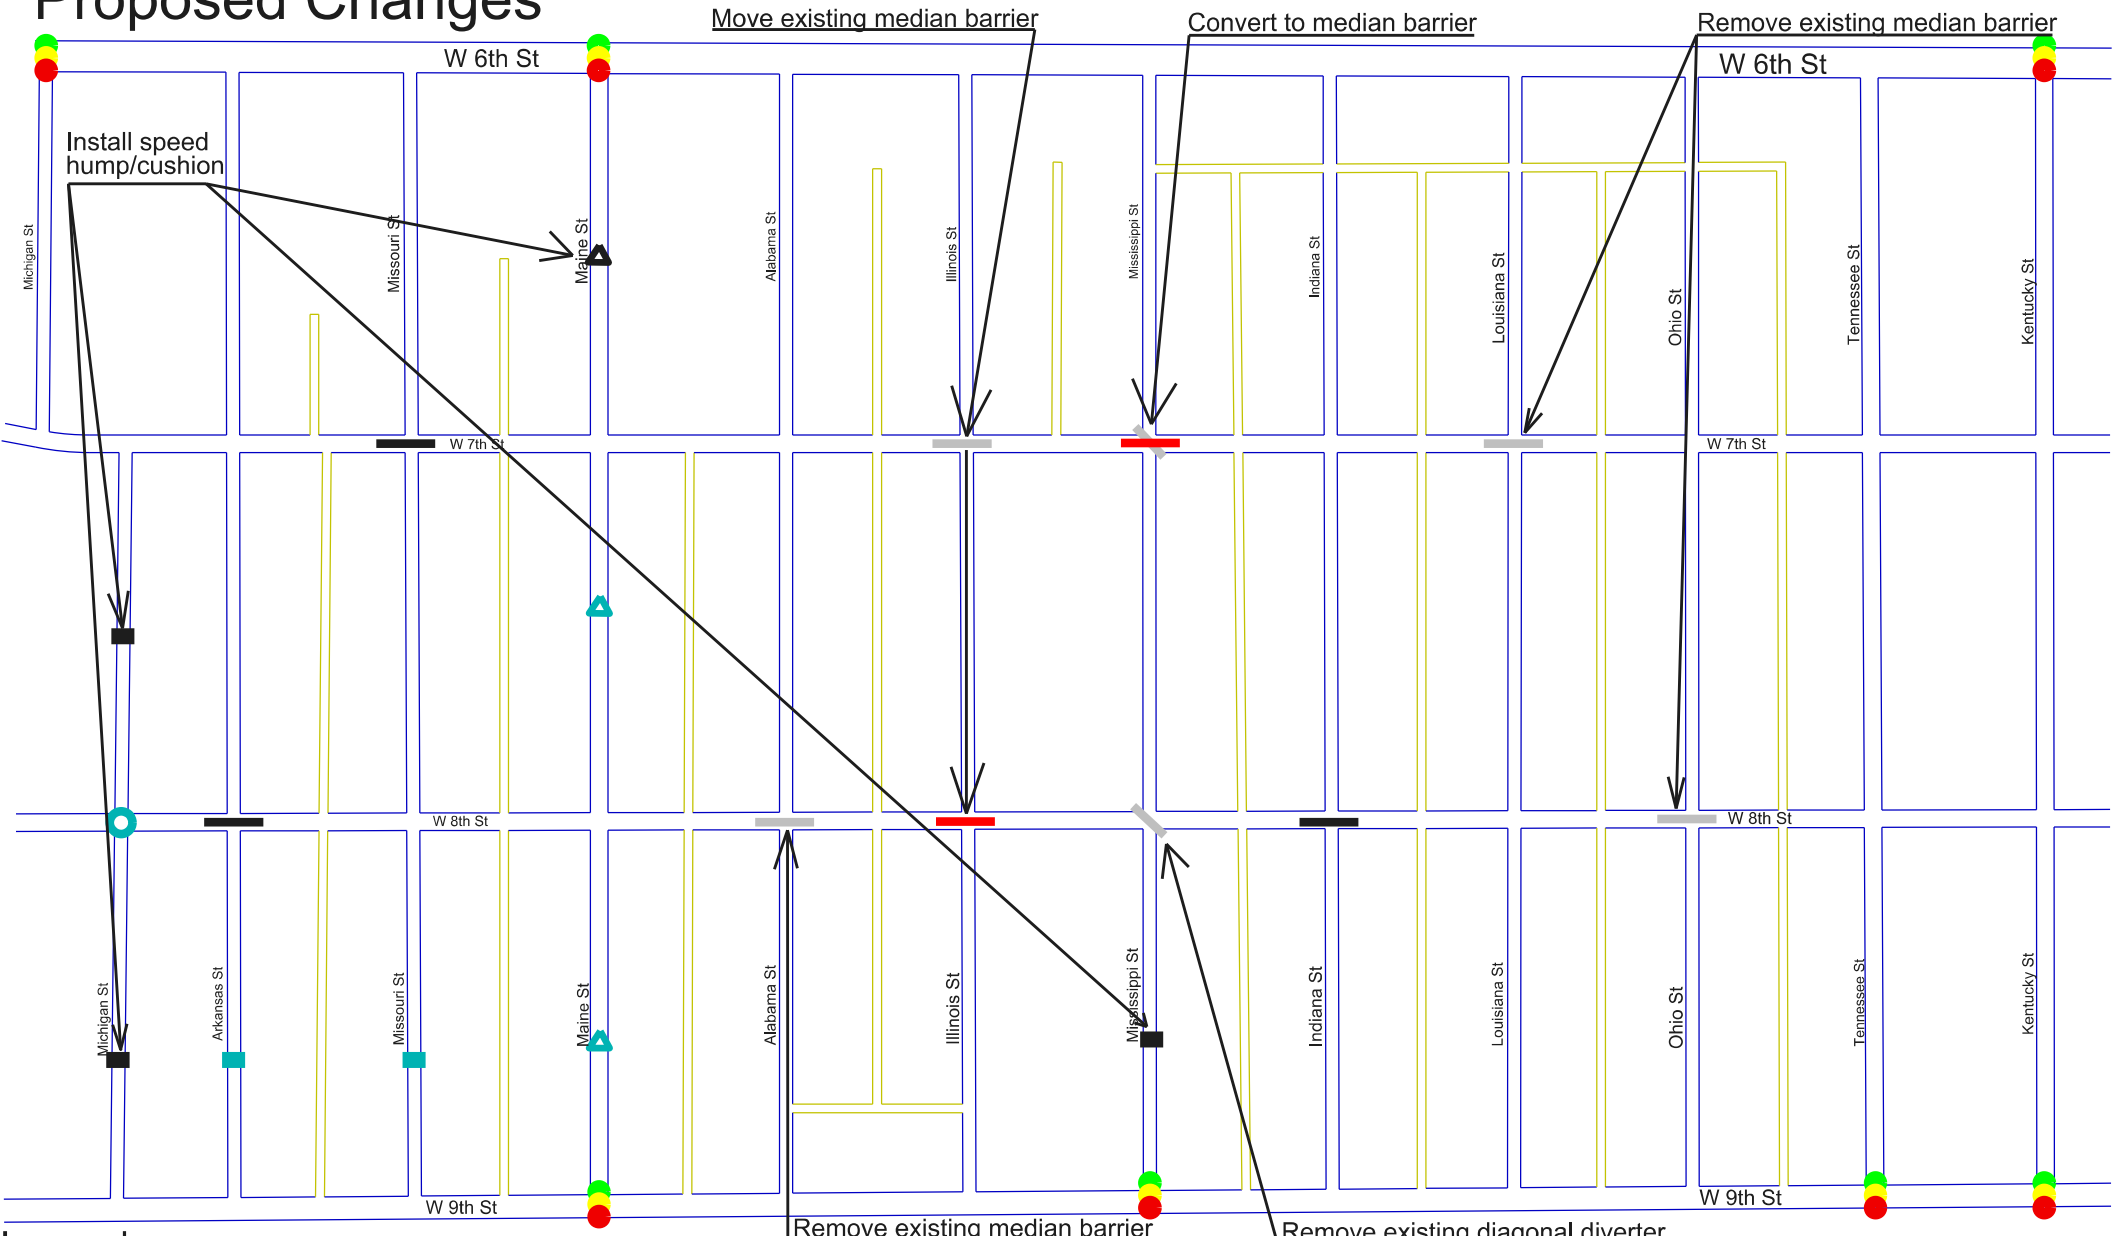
Proposed Changes

Move existing median barrier

Convert to median barrier

Remove existing median barrier

W 6th St

W 6th St

Install speed hump/cushion

Michigan St

Missouri St

Maine St

Alabama St

Illinois St

Mississippi St

Indiana St

Louisiana St

Ohio St

Tennessee St

Kentucky St

W 7th St

W 7th St

W 8th St

W 8th St

Michigan St

Arkansas St

Missouri St

Maine St

Alabama St

Illinois St

Mississippi St

Indiana St

Louisiana St

Ohio St

Tennessee St

Kentucky St

W 9th St

W 9th St

Remove existing median barrier

Remove existing diagonal diverter